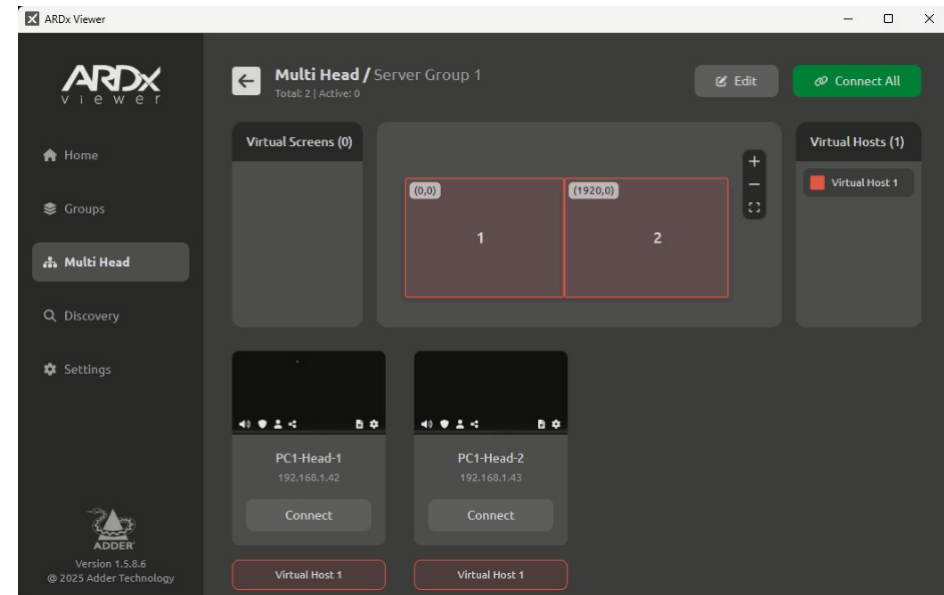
ARDx Viewer

ARDx viewer

Home

Groups

Multi Head

Discovery

Settings

ADDER

Version 1.5.8.6
© 2025 Adder Technology

Multi Head / Server Group 1
Total: 2 | Active: 0

Edit

Connect All

Virtual Screens (0)

(0,0)
1

(1920,0)
2

Virtual Hosts (1)

Virtual Host 1

PC1-Head-1
192.168.1.42
Connect

PC1-Head-2
192.168.1.43
Connect

Virtual Host 1

Virtual Host 1